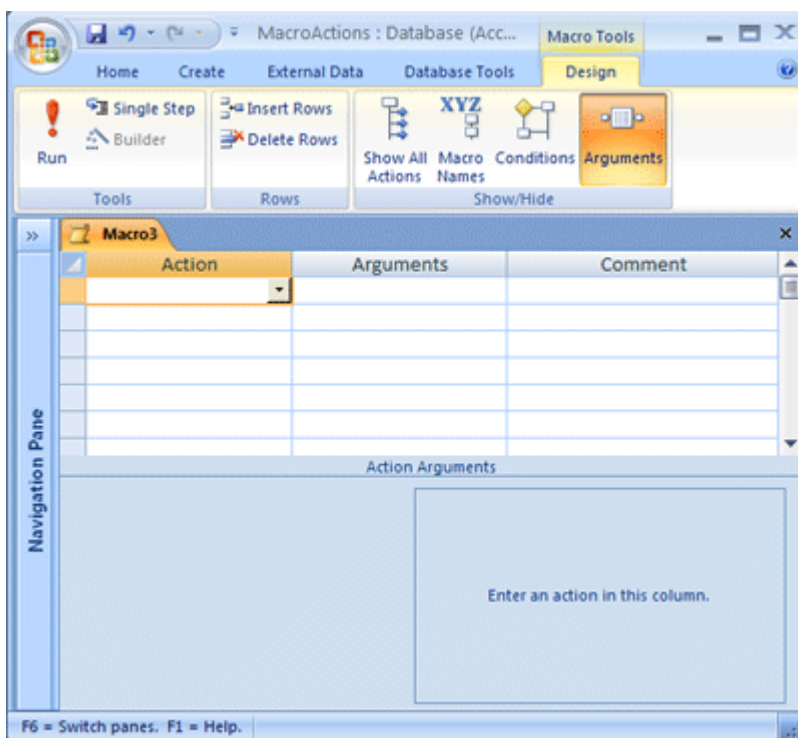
MacroActions : Database (Acc...

Macro Tools

Home Create External Data Database Tools Design

Run

Single Step

Builder

Tools

Insert Rows

Delete Rows

Rows

Show All Actions

XYZ

Macro Names

Conditions

Arguments

Show/Hide

»

Macro3

| Action | Arguments | Comment |
|---|---|---|
| | | |
| | | |
| | | |
| | | |
| | | |
| | | |
| | | |

Navigation Pane

Action Arguments

Enter an action in this column.

F6 = Switch panes. F1 = Help.